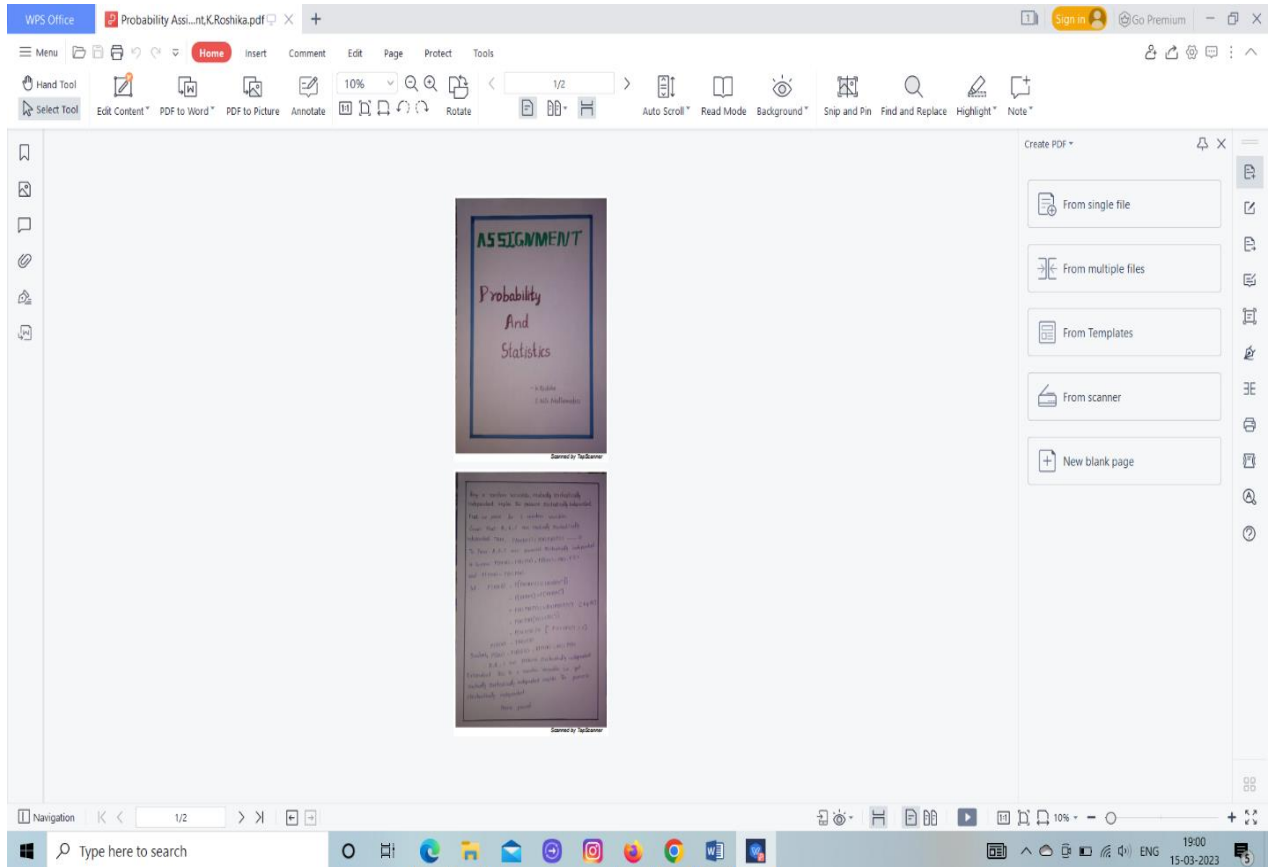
WPS Office | Probability Assi...nt,K.Roshika.pdf | +

Sign in | Go Premium

≡ Menu | Home | Insert | Comment | Edit | Page | Protect | Tools

Hand Tool | Select Tool | Edit Content | PDF to Word | PDF to Picture | Annotate | 10% | Rotate | 1/2 | Auto Scroll | Read Mode | Background | Snip and Pin | Find and Replace | Highlight | Note

ASSIGNMENT

Probability
And
Statistics

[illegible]
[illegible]

Scanned by TapScanner

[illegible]

Scanned by TapScanner

Create PDF

From single file

From multiple files

From Templates

From scanner

New blank page

Navigation | 1/2 | 10%

Type here to search

ENG | 19:00 | 15-03-2023